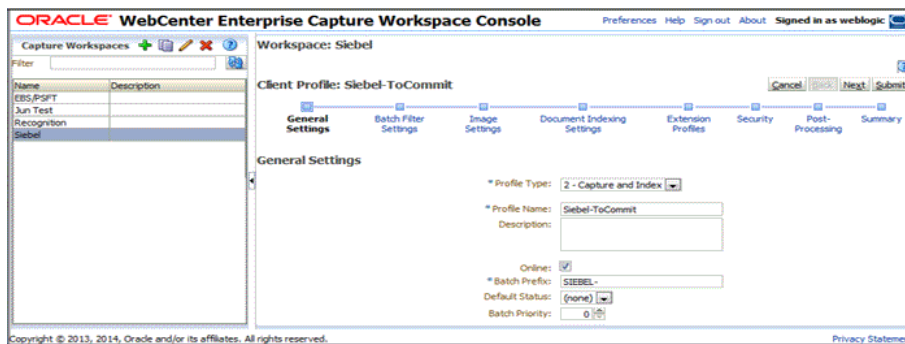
ORACLE WebCenter Enterprise Capture Workspace Console

Preferences Help Sign out About Signed in as weblogic

Capture Workspaces

Filter

| Name | Description |
|---|---|
| EBS/PSFT | |
| Jun Test | |
| Recognition | |
| Siebel | |

Workspace: Siebel

Client Profile: Siebel-ToCommit

Cancel Back Next Submit

General Settings
Batch Filter Settings
Image Settings
Document Indexing Settings
Extension Profiles
Security
Post-Processing
Summary

General Settings

* Profile Type: 2 - Capture and Index

* Profile Name: Siebel-ToCommit

Description:

Online:

* Batch Prefix: SIEBEL-

Default Status: (none)

Batch Priority: 0

Copyright © 2013, 2014, Oracle and/or its affiliates. All rights reserved.

Privacy Stateme